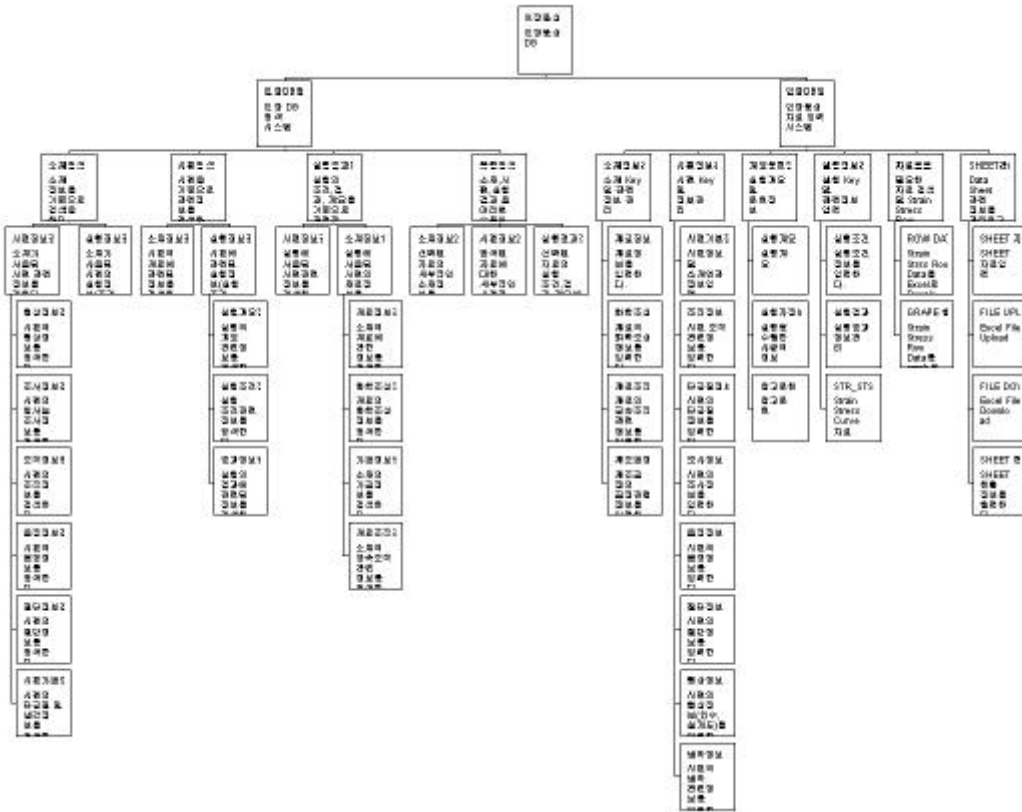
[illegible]
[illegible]
DB

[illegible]
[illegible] DB
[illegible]
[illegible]

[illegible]
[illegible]
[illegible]

ROW DA
Strain
Stress Raw
Data를
Excel로

GRAPE
Strain
Stress
Raw
Data를

STR_STS
Strain
Stress
Curve
자료

SHEET
Data
Sheet
관련

SHEET
SHEET
자료산
관

FILE UPL
Excel File
Upload

FILE DOV
Excel File
Downlo
ad

SHEET
SHEET
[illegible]

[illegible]